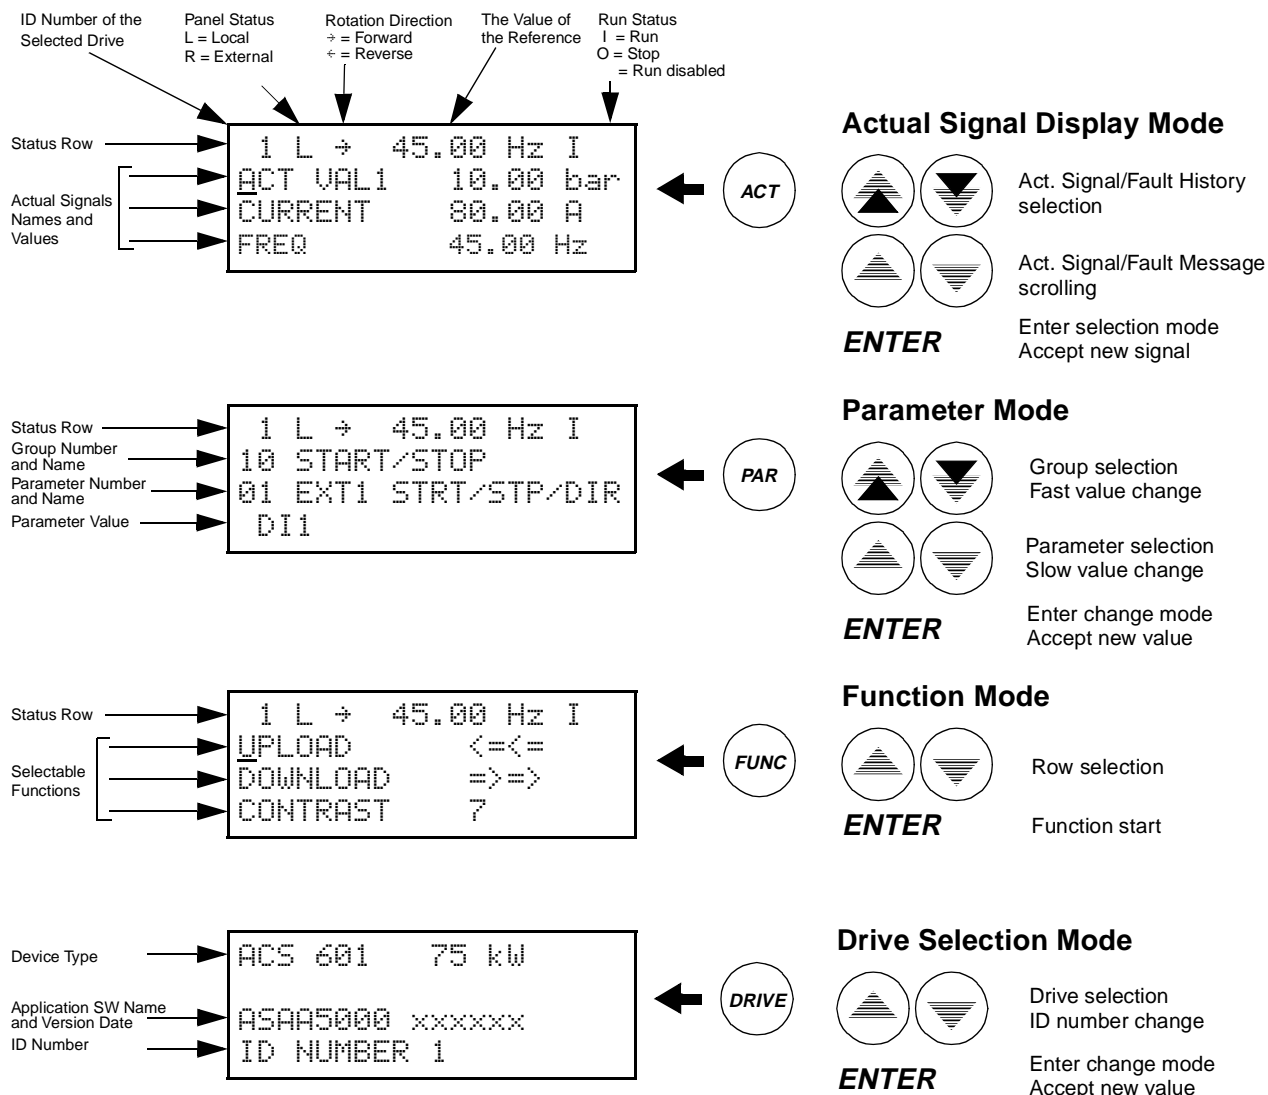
ID Number of the Selected Drive

Panel Status
L = Local
R = External

Rotation Direction
→ = Forward
← = Reverse

The Value of the Reference

Run Status
I = Run
O = Stop
= Run disabled

Status Row

Actual Signals Names and Values

1 L → 45.00 Hz I
ACT VAL1 10.00 bar
CURRENT 80.00 A
FREQ 45.00 Hz

ACT

Actual Signal Display Mode

Act. Signal/Fault History selection

Act. Signal/Fault Message scrolling

ENTER

Enter selection mode
Accept new signal

Status Row
Group Number and Name
Parameter Number and Name
Parameter Value

1 L → 45.00 Hz I
10 START/STOP
01 EXT1 STRT/STP/DIR
DI1

PAR

Parameter Mode

Group selection
Fast value change

Parameter selection
Slow value change

ENTER

Enter change mode
Accept new value

Status Row

Selectable Functions

1 L → 45.00 Hz I
UPLOAD <=<=
DOWNLOAD =>=>
CONTRAST 7

FUNC

Function Mode

Row selection

ENTER

Function start

Device Type

Application SW Name and Version Date

ID Number

ACS 601 75 kW

ASAA5000 xxxxxx
ID NUMBER 1

DRIVE

Drive Selection Mode

Drive selection
ID number change

ENTER

Enter change mode
Accept new value